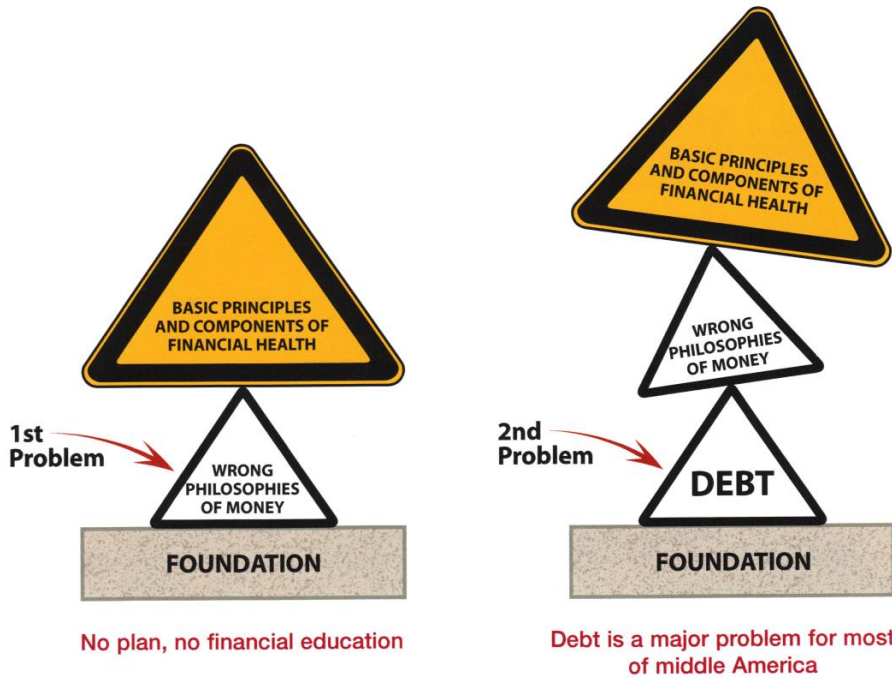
BASIC PRINCIPLES AND COMPONENTS OF FINANCIAL HEALTH

1st Problem

WRONG PHILOSOPHIES OF MONEY

FOUNDATION

No plan, no financial education

BASIC PRINCIPLES AND COMPONENTS OF FINANCIAL HEALTH

WRONG PHILOSOPHIES OF MONEY

2nd Problem

DEBT

FOUNDATION

Debt is a major problem for most of middle America